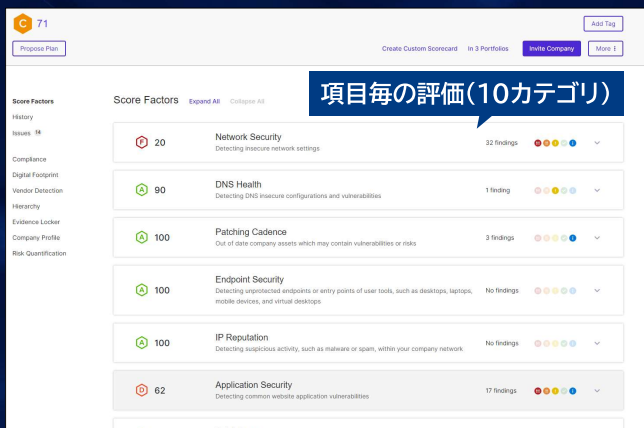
C 71

Add Tag

Propose Plan

Create Custom Scorecard In 3 Portfolios Invite Company More

Score Factors
History
Issues 14

Compliance
Digital Footprint
Vendor Detection
Hierarchy
Evidence Locker
Company Profile
Risk Quantification

Score Factors Expand All Collapse All

項目毎の評価(10カテゴリ)

F 20 Network Security
Detecting insecure network settings
32 findings

A 90 DNS Health
Detecting DNS insecure configurations and vulnerabilities
1 finding

A 100 Patching Cadence
Out of date company assets which may contain vulnerabilities or risks
3 findings

A 100 Endpoint Security
Detecting unprotected endpoints or entry points of user tools, such as desktops, laptops, mobile devices, and virtual desktops
No findings

A 100 IP Reputation
Detecting suspicious activity, such as malware or spam, within your company network
No findings

D 62 Application Security
Detecting common website application vulnerabilities
17 findings